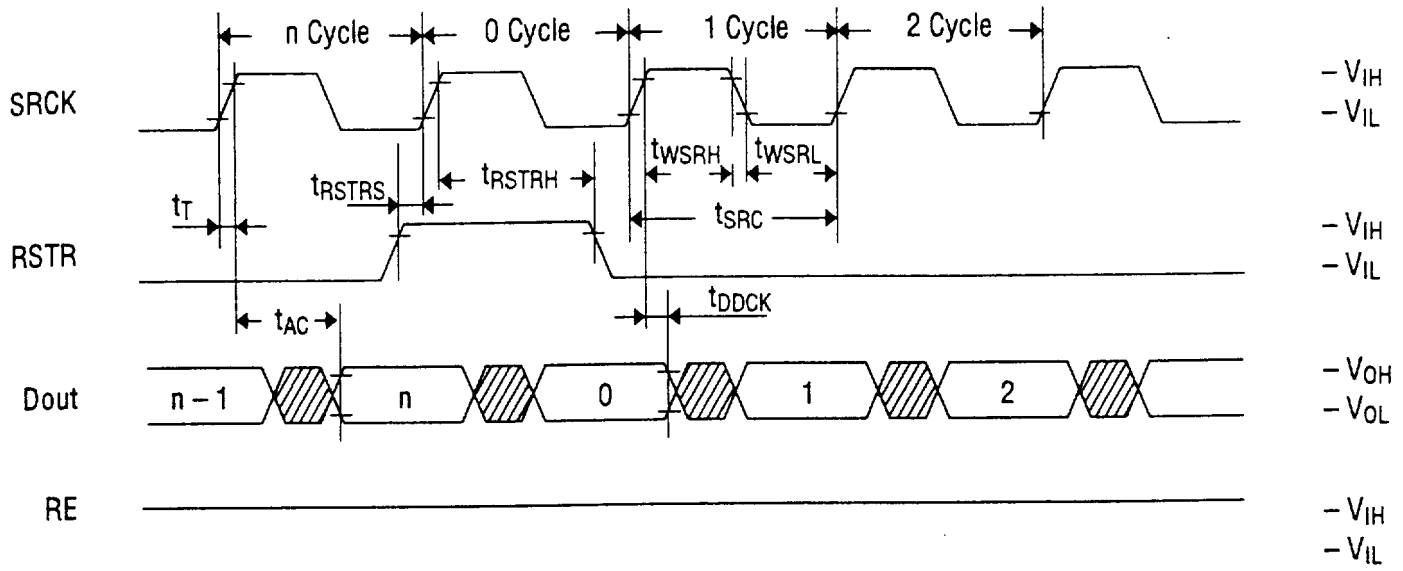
n Cycle
0 Cycle
1 Cycle
2 Cycle

SRCK
– $V_{IH}$
– $V_{IL}$

$t_T$
$t_{RSTRS}$
$t_{RSTRH}$
$t_{WSRH}$
$t_{WSRL}$
$t_{SRC}$

RSTR
– $V_{IH}$
– $V_{IL}$

$t_{AC}$
$t_{DDCK}$

Dout
n – 1
n
0
1
2
– $V_{OH}$
– $V_{OL}$

RE
– $V_{IH}$
– $V_{IL}$